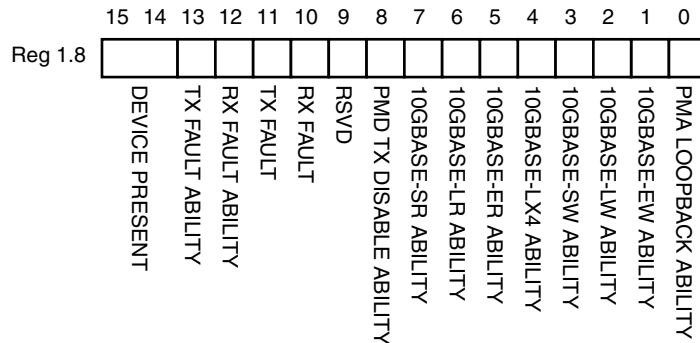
15 14 13 12 11 10 9 8 7 6 5 4 3 2 1 0

Reg 1.8

DEVICE PRESENT
TX FAULT ABILITY
RX FAULT ABILITY
TX FAULT
RX FAULT
RSVD
PMD TX DISABLE ABILITY
10GBASE-SR ABILITY
10GBASE-LR ABILITY
10GBASE-ER ABILITY
10GBASE-LX4 ABILITY
10GBASE-SW ABILITY
10GBASE-LW ABILITY
10GBASE-EW ABILITY
PMA LOOPBACK ABILITY